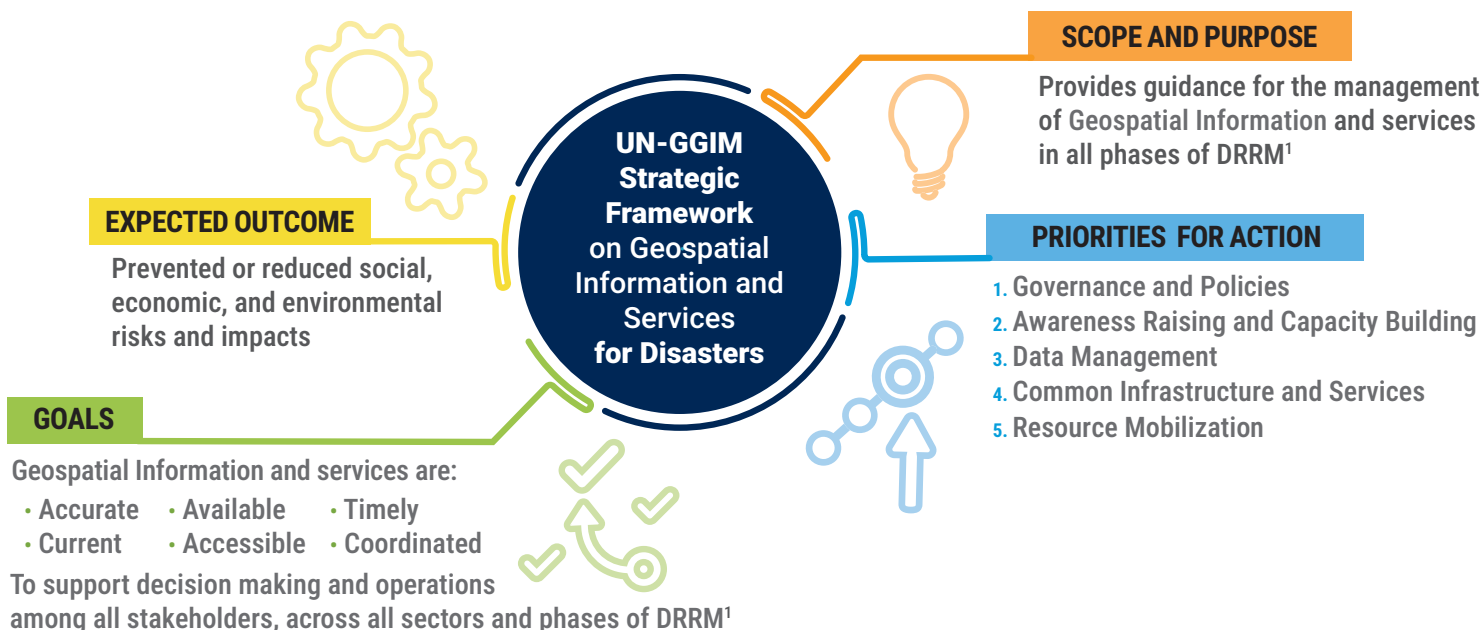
UN-GGIM Strategic Framework on Geospatial Information and Services for Disasters

SCOPE AND PURPOSE

Provides guidance for the management of Geospatial Information and services in all phases of DRRM$^1$

EXPECTED OUTCOME

Prevented or reduced social, economic, and environmental risks and impacts

PRIORITIES FOR ACTION

1. Governance and Policies
2. Awareness Raising and Capacity Building
3. Data Management
4. Common Infrastructure and Services
5. Resource Mobilization

GOALS

Geospatial Information and services are:

• Accurate • Available • Timely
• Current • Accessible • Coordinated

To support decision making and operations among all stakeholders, across all sectors and phases of DRRM$^1$